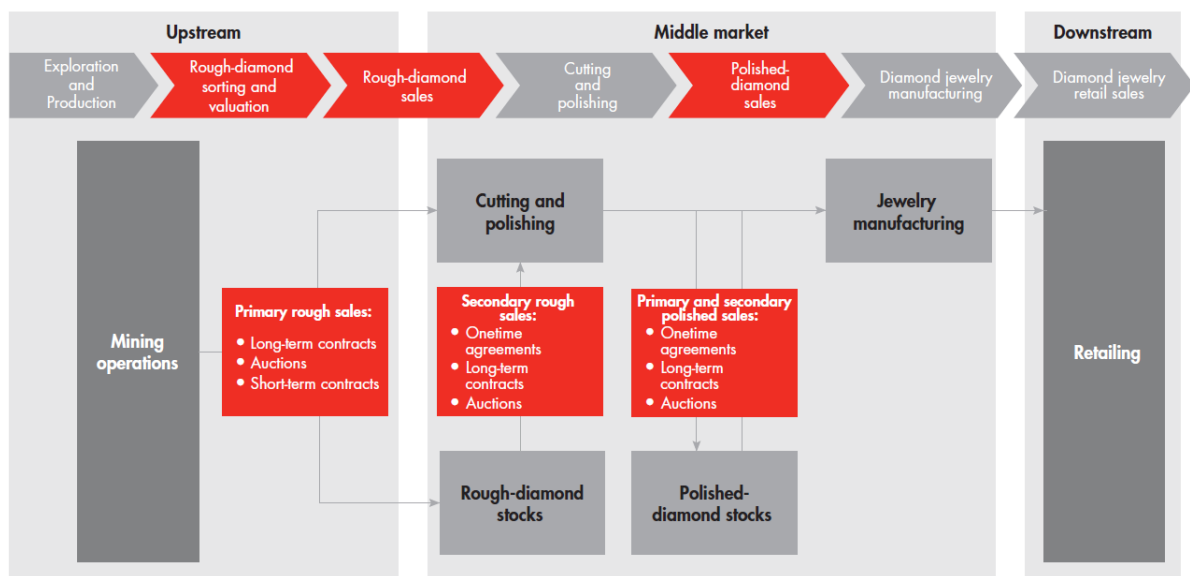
Upstream

Middle market

Downstream

Exploration and Production

Rough-diamond sorting and valuation

Rough-diamond sales

Cutting and polishing

Polished-diamond sales

Diamond jewelry manufacturing

Diamond jewelry retail sales

Mining operations

Primary rough sales:
• Long-term contracts
• Auctions
• Short-term contracts

Cutting and polishing

Secondary rough sales:
• Onetime agreements
• Long-term contracts
• Auctions

Rough-diamond stocks

Primary and secondary polished sales:
• Onetime agreements
• Long-term contracts
• Auctions

Polished-diamond stocks

Jewelry manufacturing

Retailing